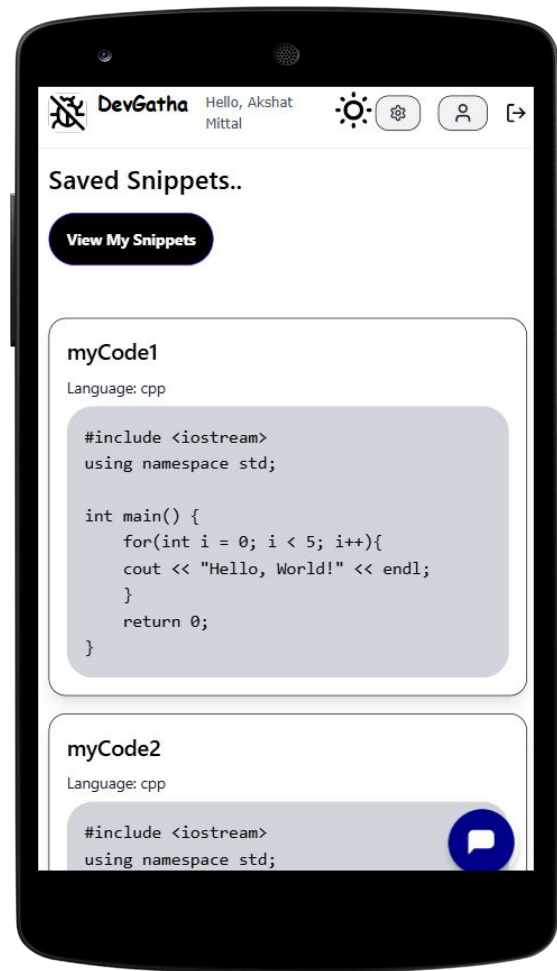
DevGatha Hello, Akshat Mittal

Saved Snippets..

View My Snippets

myCode1

Language: cpp

```
#include <iostream>
using namespace std;

int main() {
    for(int i = 0; i < 5; i++){
    cout << "Hello, World!" << endl;
    }
    return 0;
}
```

myCode2

Language: cpp

```
#include <iostream>
using namespace std;
```